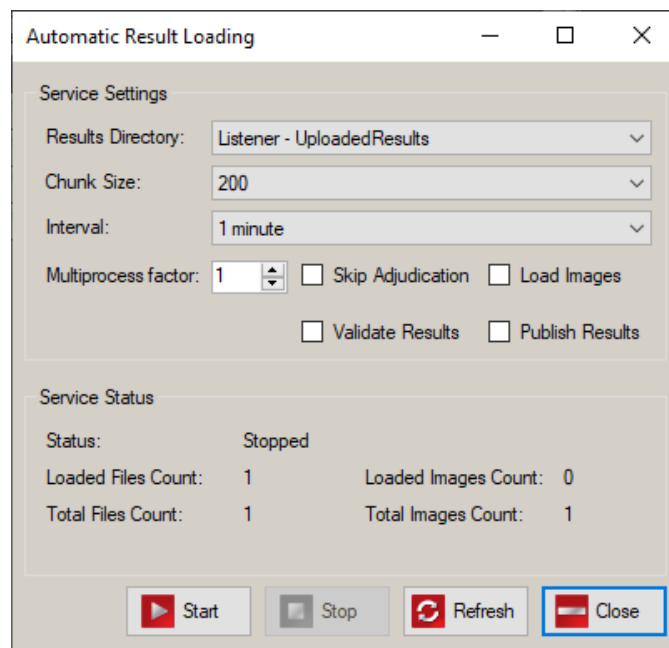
Automatic Result Loading

Service Settings

Results Directory: Listener - UploadedResults

Chunk Size: 200

Interval: 1 minute

Multiprocess factor: 1

Skip Adjudication

Load Images

Validate Results

Publish Results

Service Status

Status: Stopped

Loaded Files Count: 1

Loaded Images Count: 0

Total Files Count: 1

Total Images Count: 1

Start

Stop

Refresh

Close